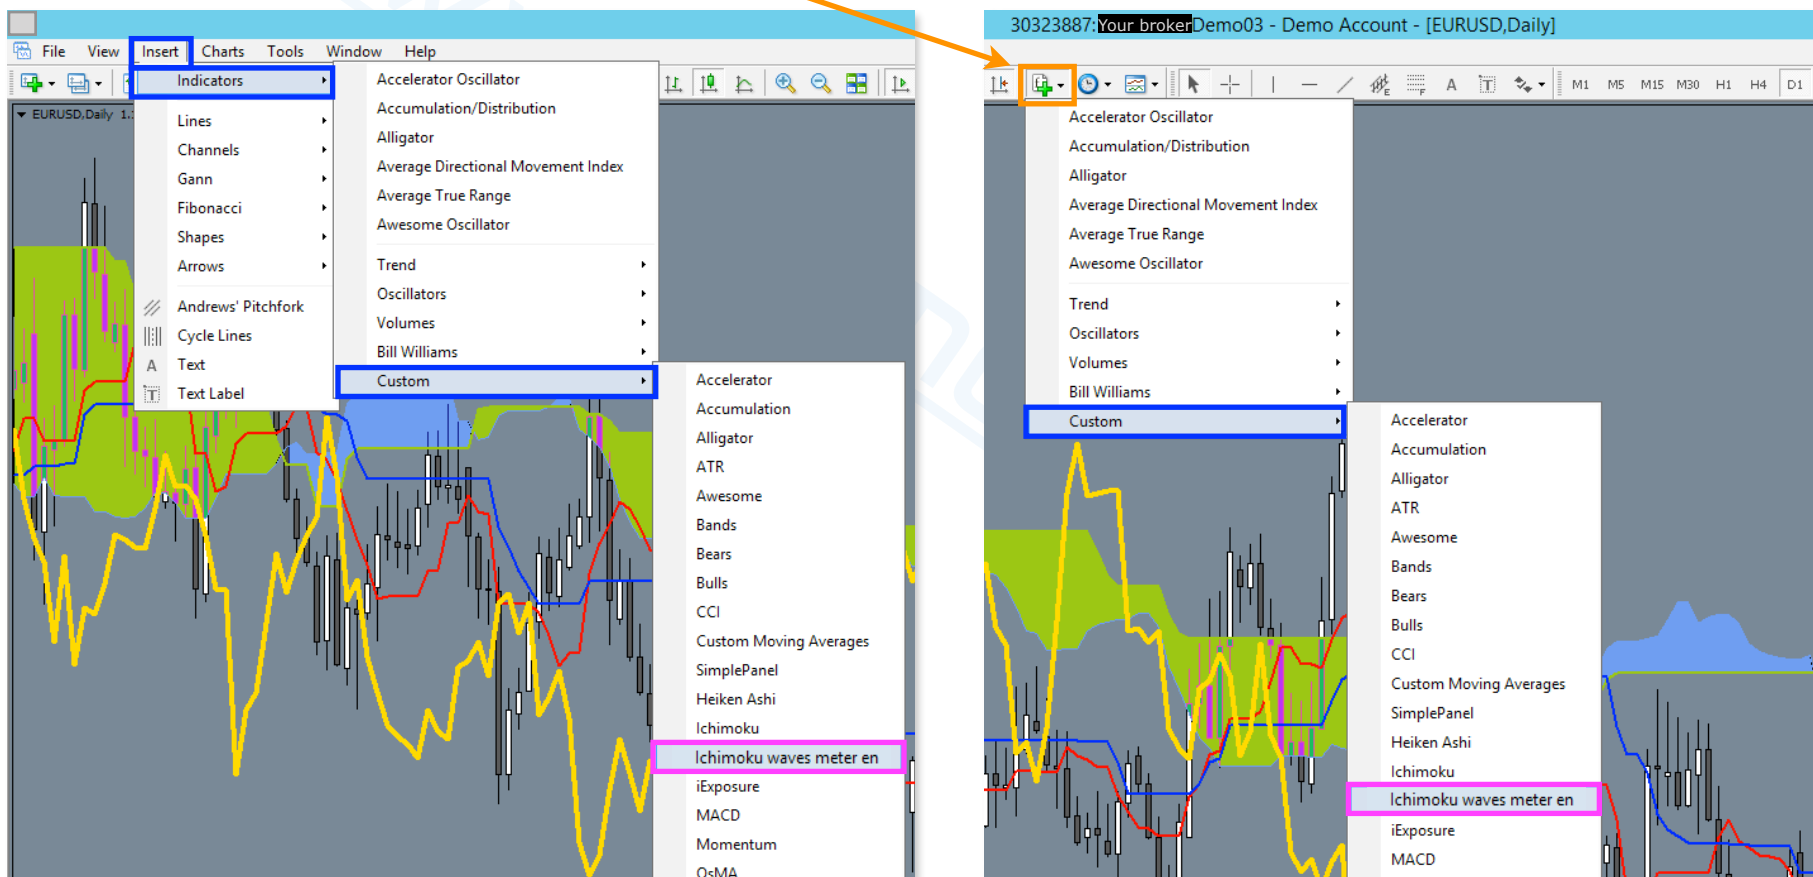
File View Insert Charts Tools Window Help

EURUSD,Daily 1.

Indicators
Lines
Channels
Gann
Fibonacci
Shapes
Arrows
Andrews' Pitchfork
Cycle Lines
Text
Text Label

Accelerator Oscillator
Accumulation/Distribution
Alligator
Average Directional Movement Index
Average True Range
Awesome Oscillator
Trend
Oscillators
Volumes
Bill Williams
Custom

Accelerator
Accumulation
Alligator
ATR
Awesome
Bands
Bears
Bulls
CCI
Custom Moving Averages
SimplePanel
Heiken Ashi
Ichimoku
Ichimoku waves meter en
iExposure
MACD
Momentum
OsMA

30323887:Your brokerDemo03 - Demo Account - [EURUSD,Daily]

M1 M5 M15 M30 H1 H4 D1

Accelerator Oscillator
Accumulation/Distribution
Alligator
Average Directional Movement Index
Average True Range
Awesome Oscillator
Trend
Oscillators
Volumes
Bill Williams
Custom

Accelerator
Accumulation
Alligator
ATR
Awesome
Bands
Bears
Bulls
CCI
Custom Moving Averages
SimplePanel
Heiken Ashi
Ichimoku
Ichimoku waves meter en
iExposure
MACD